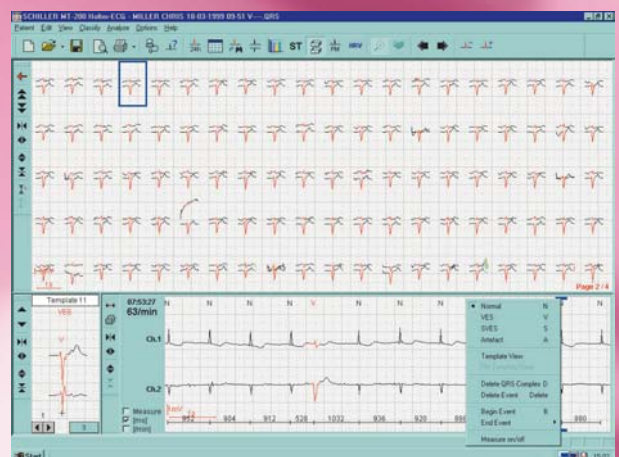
SCHILLER MT-200 Holter-ECG - MILLER CHRIS 18-03-1999 09:51 V---- QRS

Patient Edit View Classify Analyze Options Help

ST HRV

Page 2 / 4

Template 11

VES

V

07:53:27
63/min

N N N N V N N N N

Ch.1

Ch.2

Measure
[ms]
[mm]

912 904 912 528 1032 936 920 880

• Normal N
VES V
SVES S
Artefact A

Template View
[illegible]

Delete QRS Complex D
Delete Event Delete

Begin Event B
End Event

Measure on/off

Start